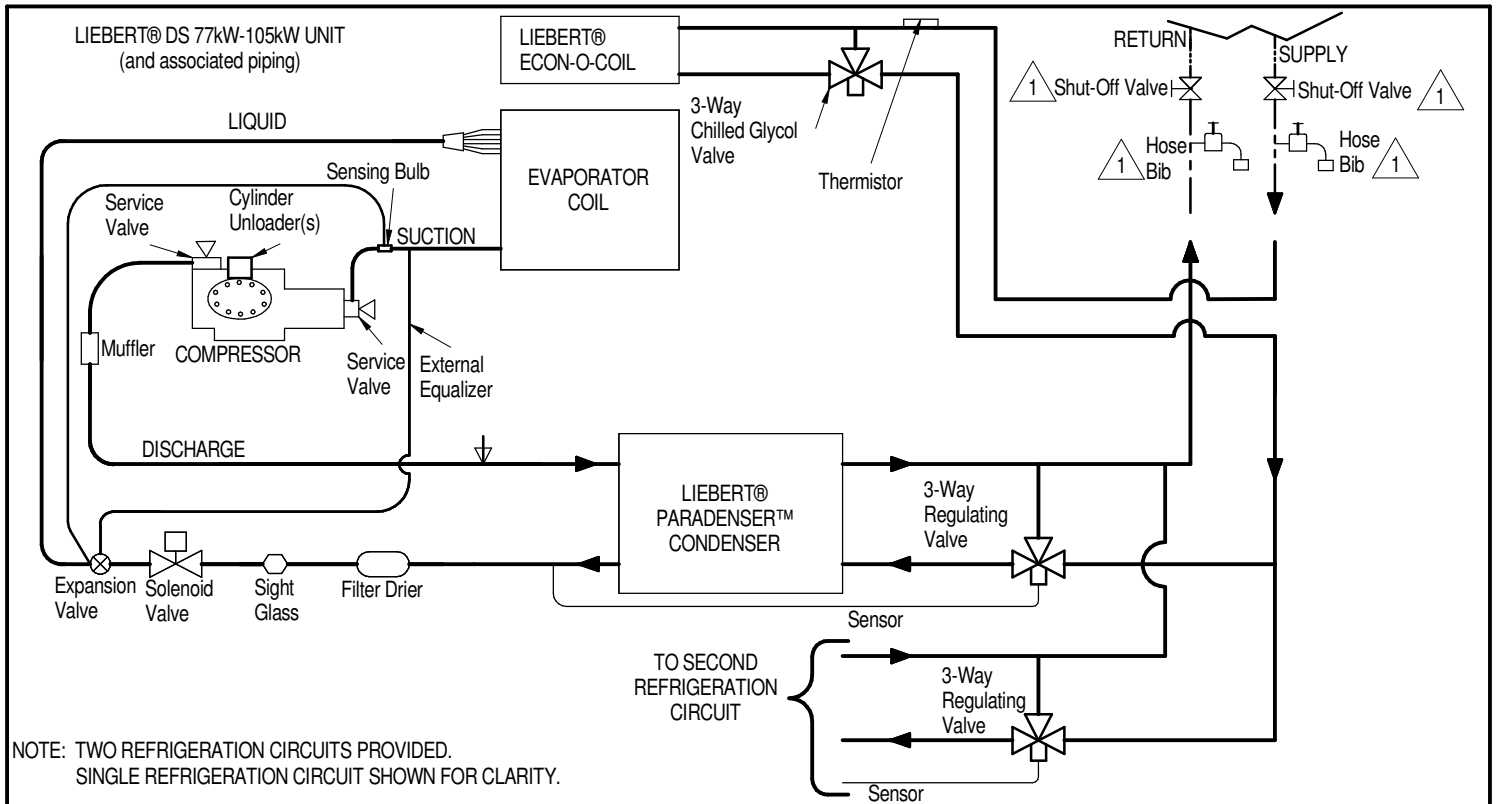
LIEBERT® DS 77kW-105kW UNIT
(and associated piping)

LIEBERT®
ECON-O-COIL

3-Way
Chilled Glycol
Valve

Thermistor

RETURN

SUPPLY

1 Shut-Off Valve

Shut-Off Valve 1

1 Hose
Bib

Hose
Bib 1

LIQUID

EVAPORATOR
COIL

Sensing Bulb

Service
Valve

Cylinder
Unloader(s)

SUCTION

Muffler

COMPRESSOR

Service
Valve

External
Equalizer

DISCHARGE

LIEBERT®
PARADENSER™
CONDENSER

3-Way
Regulating
Valve

Expansion
Valve

Solenoid
Valve

Sight
Glass

Filter Drier

Sensor

TO SECOND
REFRIGERATION
CIRCUIT

3-Way
Regulating
Valve

Sensor

NOTE: TWO REFRIGERATION CIRCUITS PROVIDED.
SINGLE REFRIGERATION CIRCUIT SHOWN FOR CLARITY.